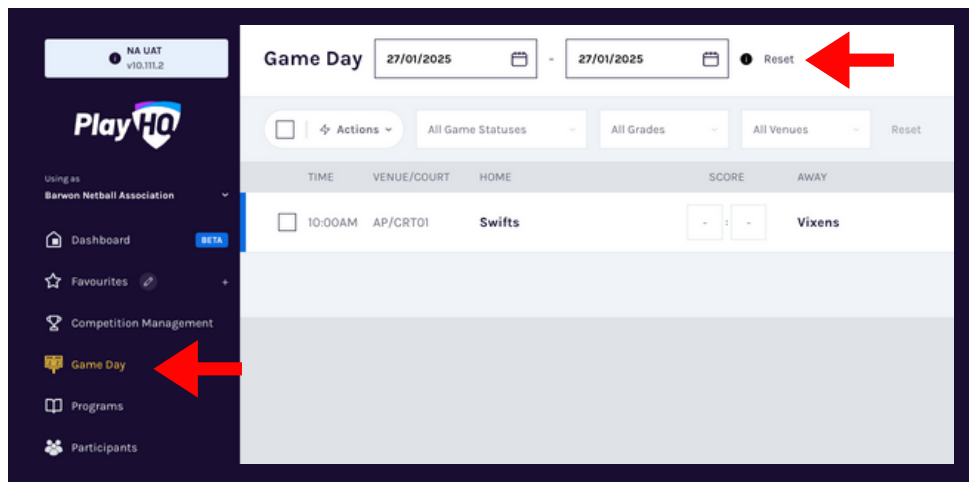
NA UAT
v10.111.2

PlayHQ

Using as
Barwon Netball Association

Dashboard BETA

Favourites +

Competition Management

Game Day

Programs

Participants

Game Day 27/01/2025 - 27/01/2025 Reset

Actions

All Game Statuses

All Grades

All Venues

Reset

| | TIME | VENUE/COURT | HOME | SCORE | AWAY |
|---|---|---|---|---|---|
| | 10:00AM | AP/CRT01 | Swifts | - : - | Vixens |